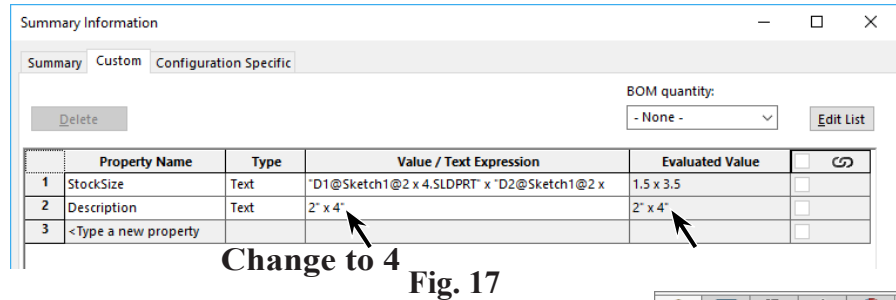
Summary Information

Summary | Custom | Configuration Specific

BOM quantity:

Delete

- None -

Edit List

| | Property Name | Type | Value / Text Expression | Evaluated Value | |
|---|---|---|---|---|---|
| 1 | StockSize | Text | "D1@Sketch1@2 x 4.SLDPRT" x "D2@Sketch1@2 x | 1.5 x 3.5 | |
| 2 | Description | Text | 2" x 4" | 2" x 4" | |
| 3 | <Type a new property | | | | |

Change to 4

Fig. 17